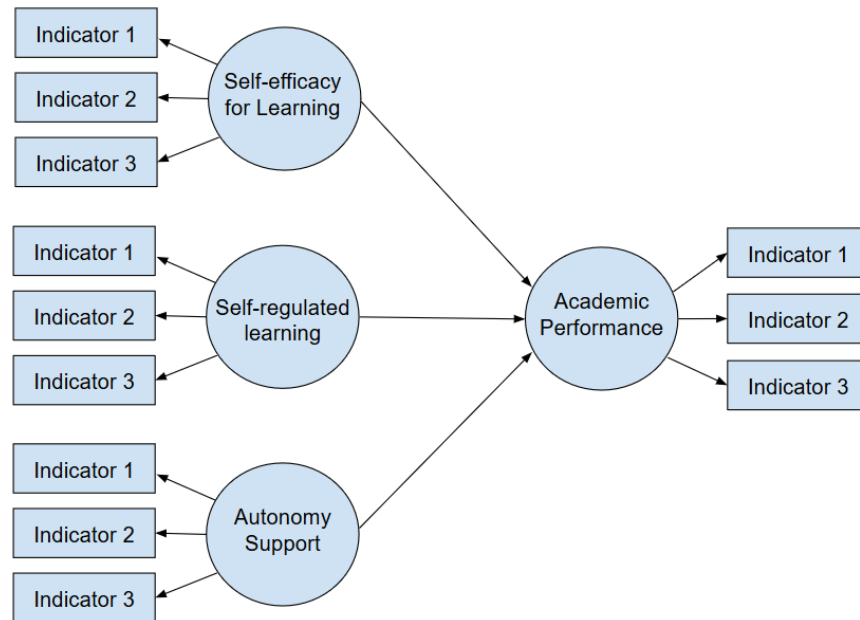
Indicator 1
Indicator 2
Indicator 3
Self-efficacy for Learning

Indicator 1
Indicator 2
Indicator 3
Self-regulated learning

Indicator 1
Indicator 2
Indicator 3
Autonomy Support

Academic Performance
Indicator 1
Indicator 2
Indicator 3